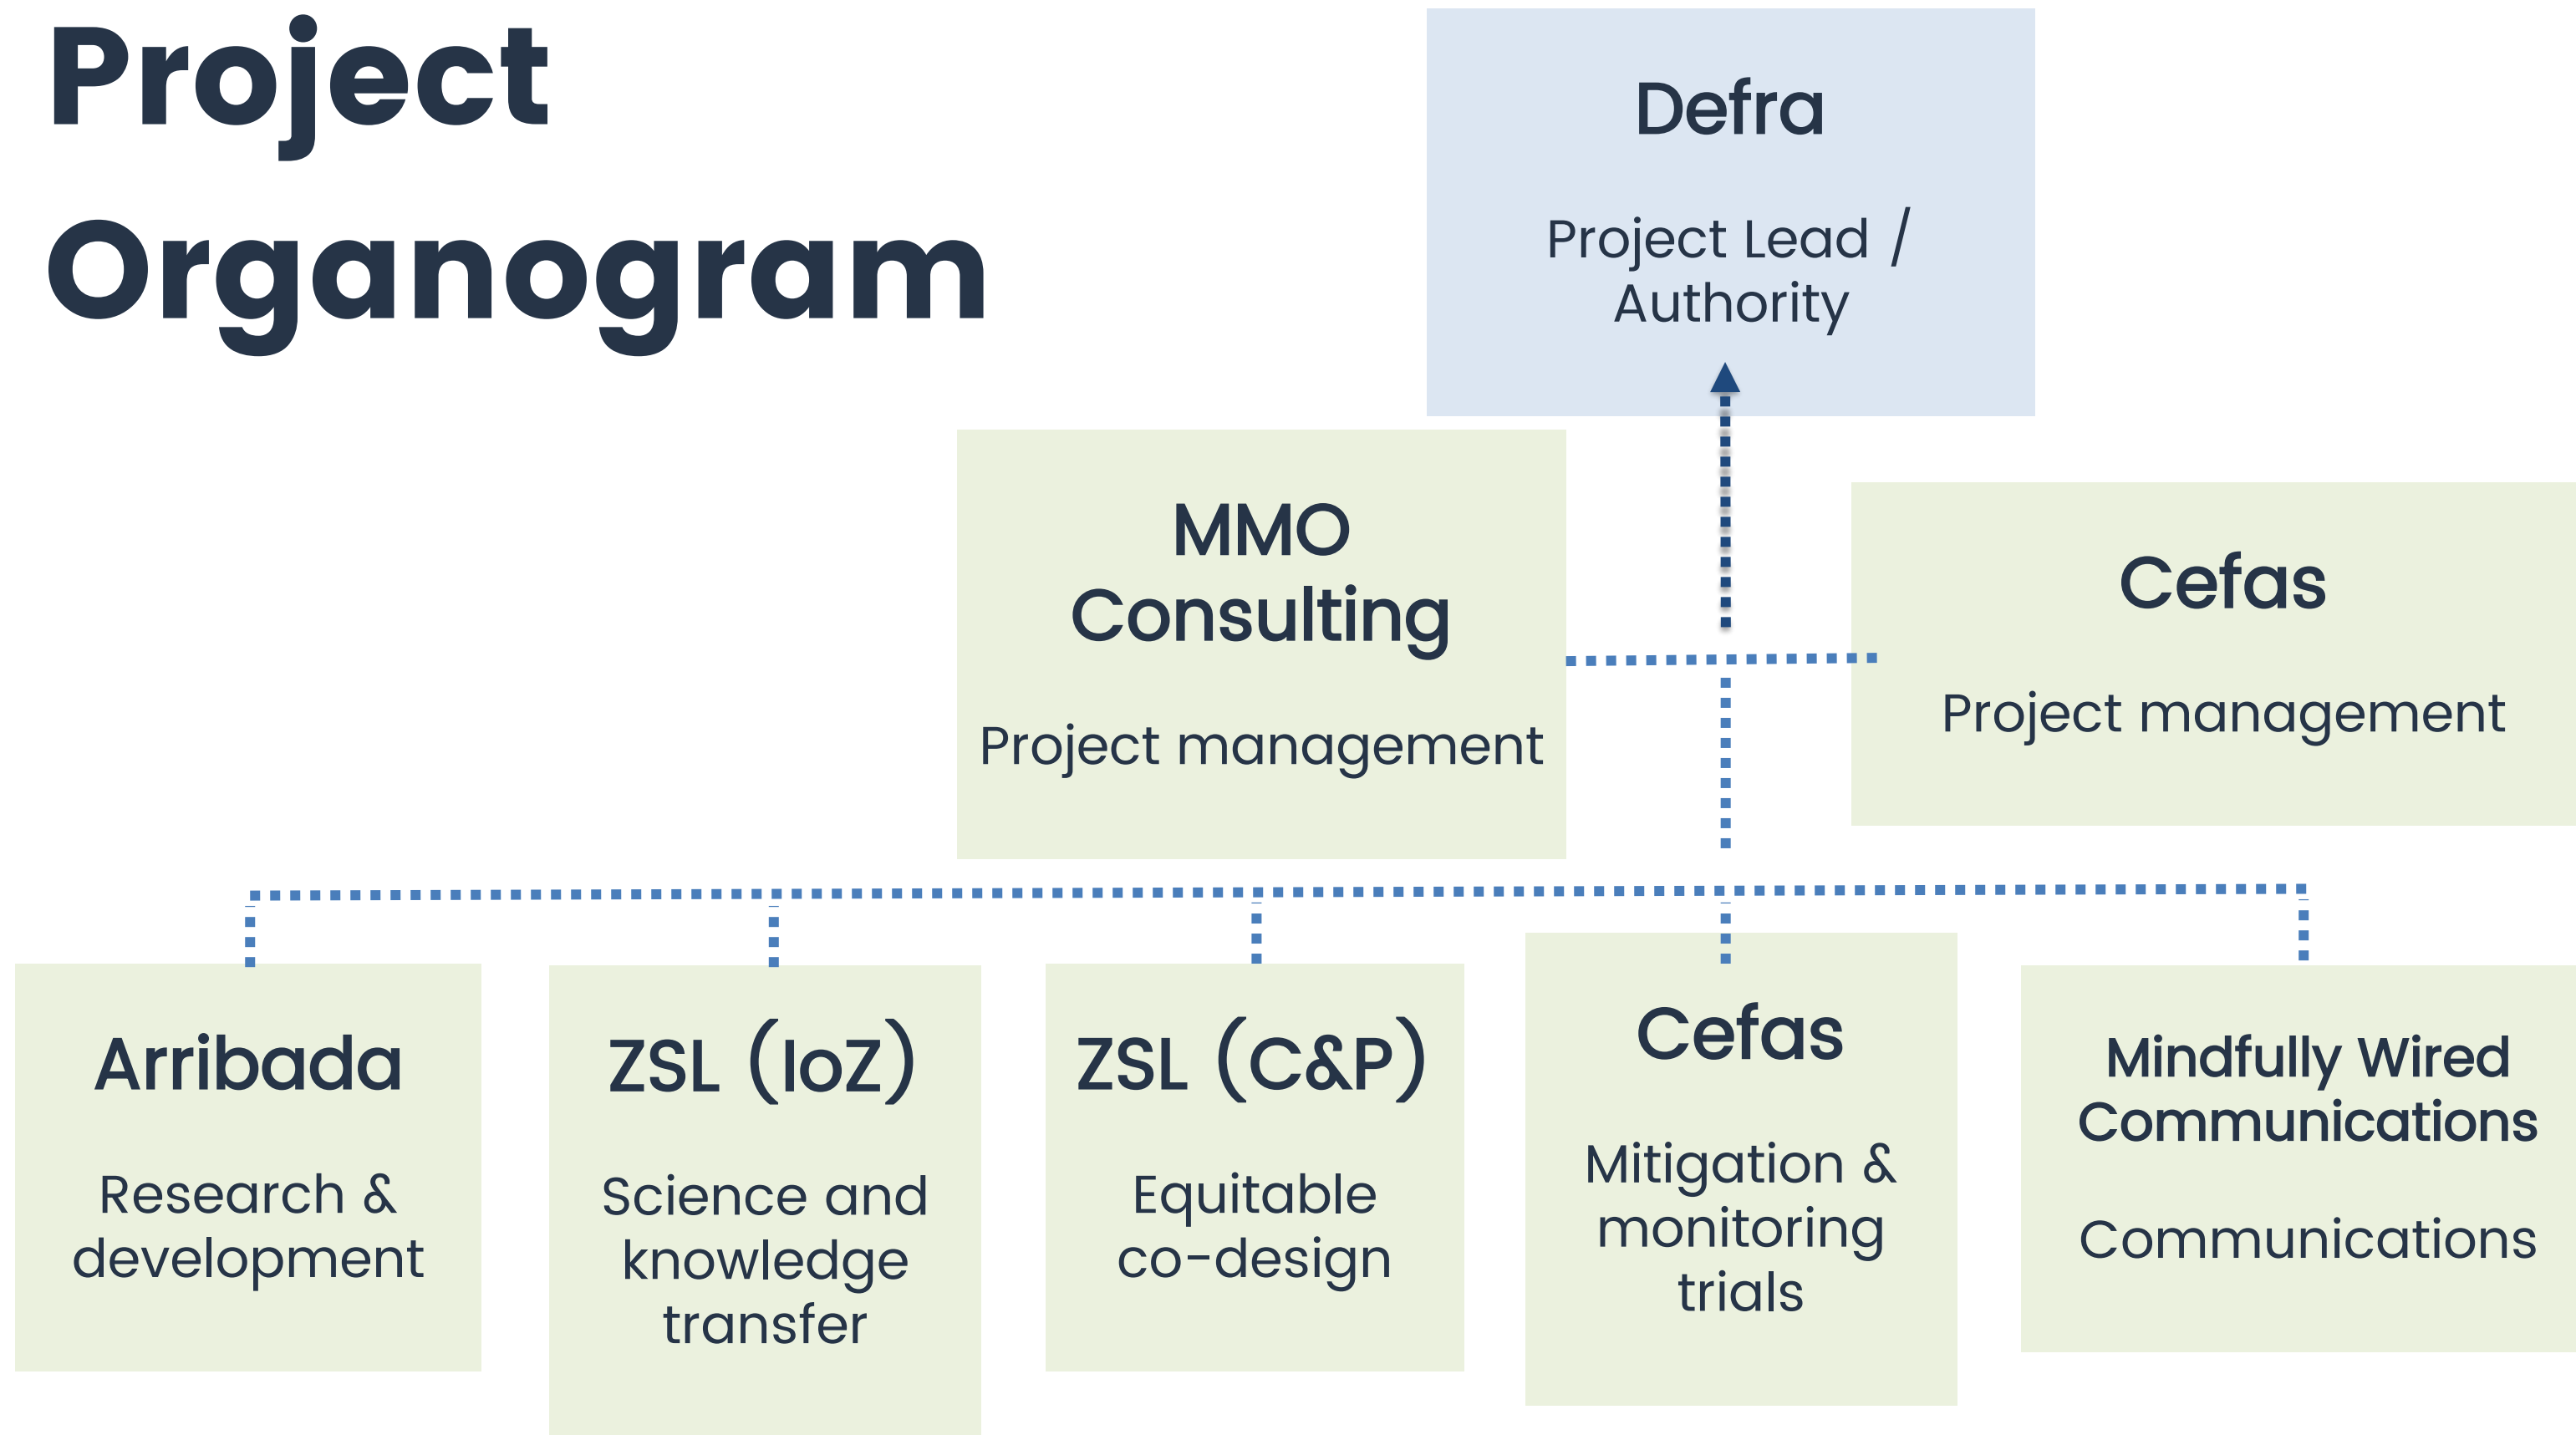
Project Organogram

Defra

Project Lead / Authority

MMO Consulting

Project management

Cefas

Project management

Arribada

Research & development

ZSL (IoZ)

Science and knowledge transfer

ZSL (C&P)

Equitable co-design

Cefas

Mitigation & monitoring trials

Mindfully Wired Communications

Communications